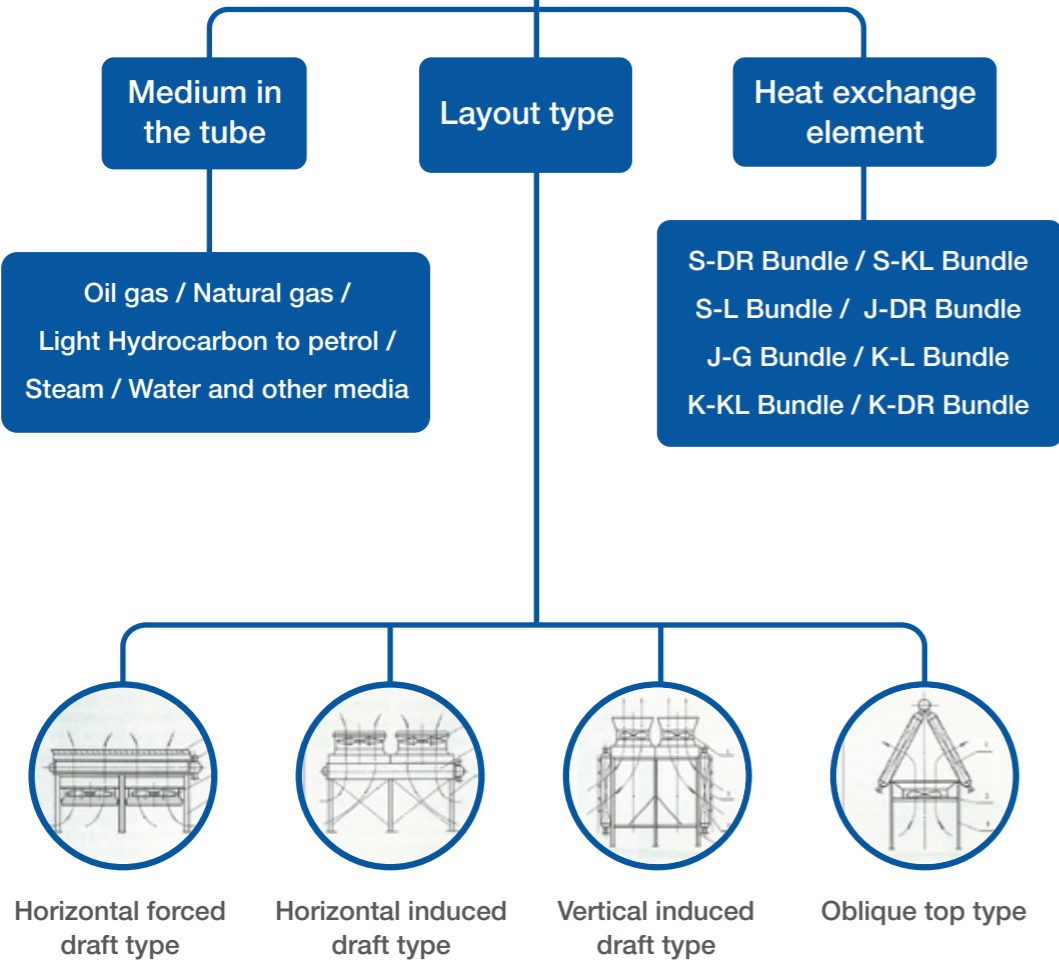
Medium in the tube

Layout type

Heat exchange element

Oil gas / Natural gas /
Light Hydrocarbon to petrol /
Steam / Water and other media

S-DR Bundle / S-KL Bundle
S-L Bundle / J-DR Bundle
J-G Bundle / K-L Bundle
K-KL Bundle / K-DR Bundle

Horizontal forced draft type

Horizontal induced draft type

Vertical induced draft type

Oblique top type